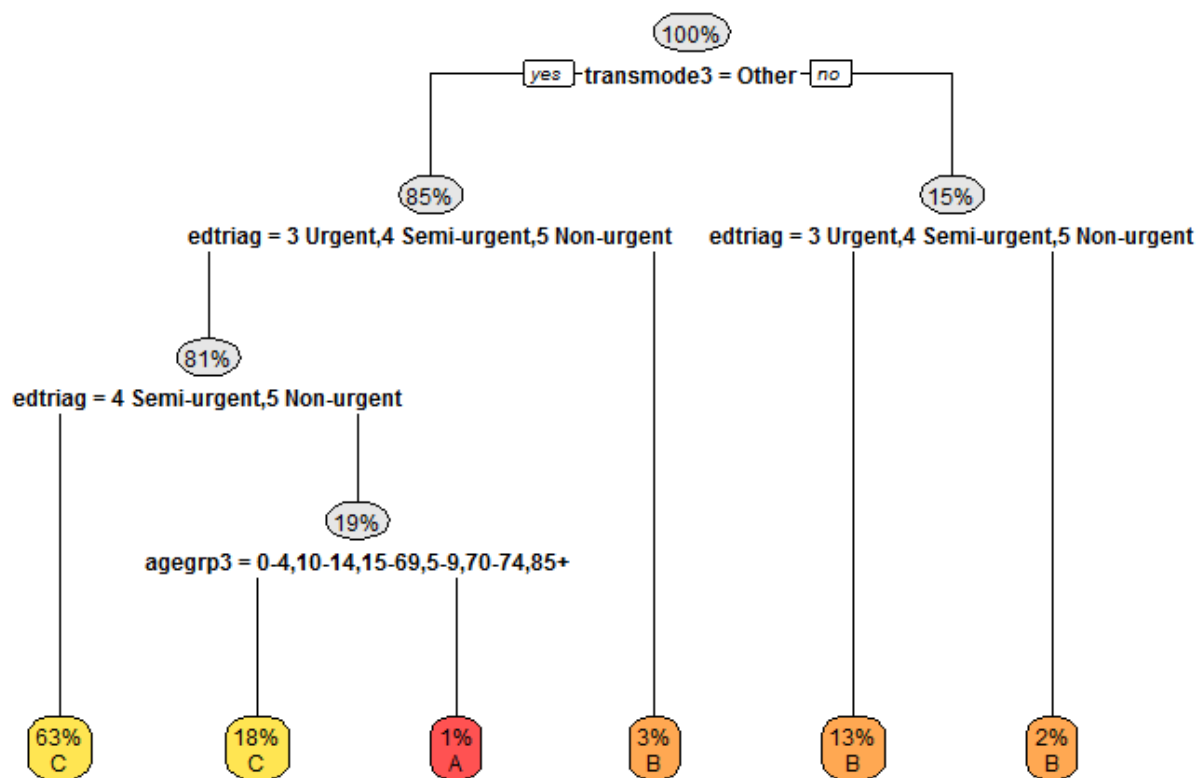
100%

yes transmode3 = Other no

85%

edtriag = 3 Urgent,4 Semi-urgent,5 Non-urgent

15%

edtriag = 3 Urgent,4 Semi-urgent,5 Non-urgent

81%

edtriag = 4 Semi-urgent,5 Non-urgent

19%

agegrp3 = 0-4,10-14,15-69,5-9,70-74,85+

63%
C

18%
C

1%
A

3%
B

13%
B

2%
B